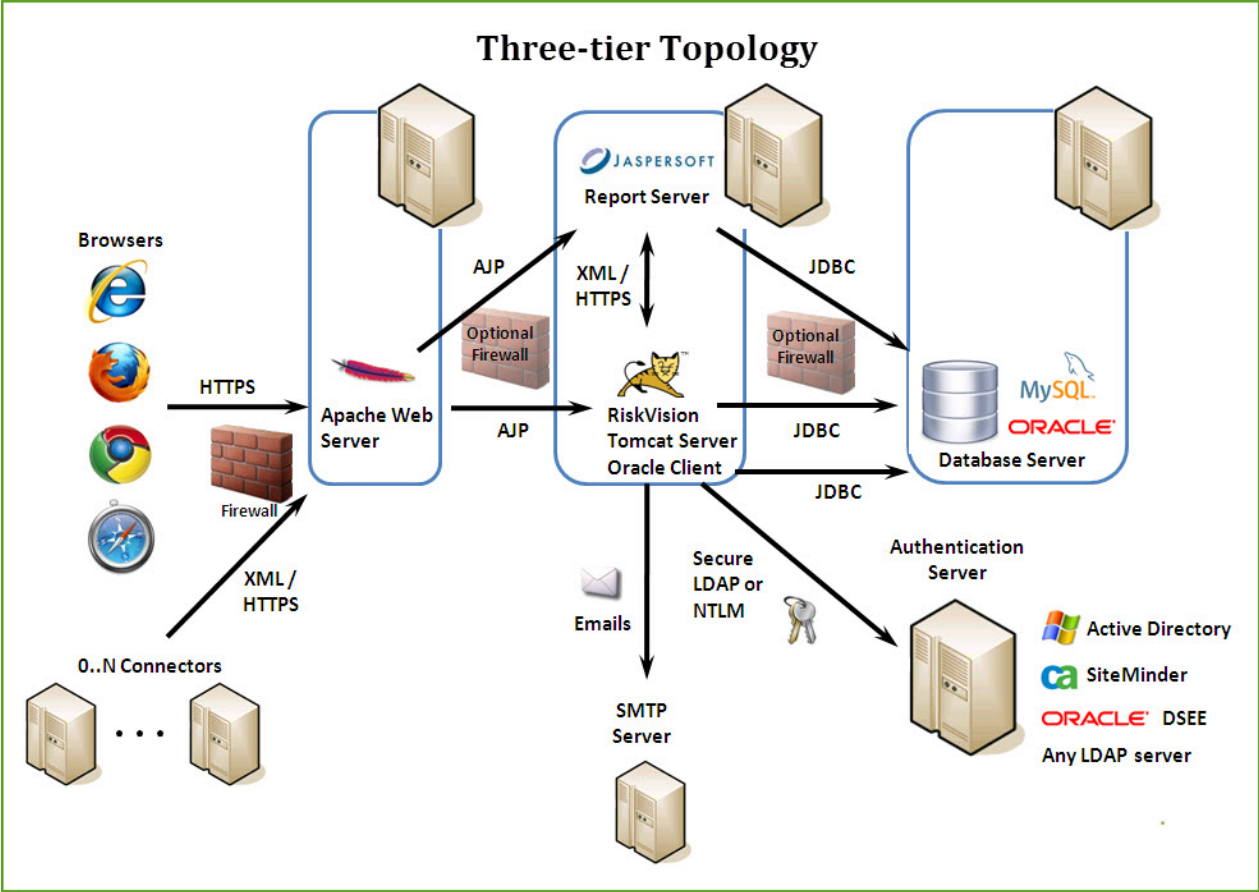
Three-tier Topology

Browsers

HTTPS

Firewall

XML / HTTPS

0..N Connectors

. . .

Apache Web Server

AJP

AJP

Optional Firewall

JASPERSOFT

Report Server

XML / HTTPS

RiskVision Tomcat Server Oracle Client

JDBC

Optional Firewall

JDBC

JDBC

MySQL

ORACLE

Database Server

Emails

SMTP Server

Secure LDAP or NTLM

Authentication Server

Active Directory

SiteMinder

ORACLE DSEE

Any LDAP server